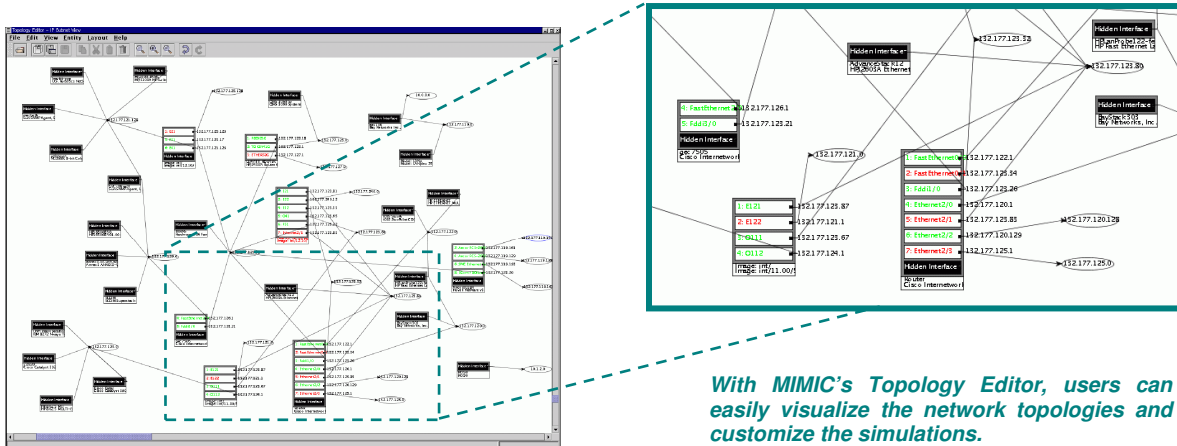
Topology Editor – IP Subnet View
File Edit View Entry Layout Help

Hidden Interface
132.177.123.32
Hidden Interface
AdvanceStack 12
HPJ2601A Ethernet
Hidden Interface
HP Fast Ethernet
132.177.123.80
4: FastEthernet 132.177.126.1
5: Fddi3/0 132.177.123.21
Hidden Interface
gsr7505
Cisco Internetwork
Hidden Interface
BayStack 303
Bay Networks, Inc
132.177.121.0
1: FastEthernet 132.177.122.1
2: FastEthernet 132.177.123.34
3: Fddi1/0 132.177.123.26
4: Ethernet2/0 132.177.120.1
5: Ethernet2/1 132.177.125.85
6: Ethernet2/2 132.177.120.129
7: Ethernet2/3 132.177.125.1
Hidden Interface
Router
Cisco Internetwork
132.177.120.128
132.177.125.0
1: E121 132.177.125.87
2: E122 132.177.121.1
3: O111 132.177.123.67
4: O112 132.177.124.1
Image: int/
Image: int/11.00/

With MIMIC's Topology Editor, users can easily visualize the network topologies and customize the simulations.